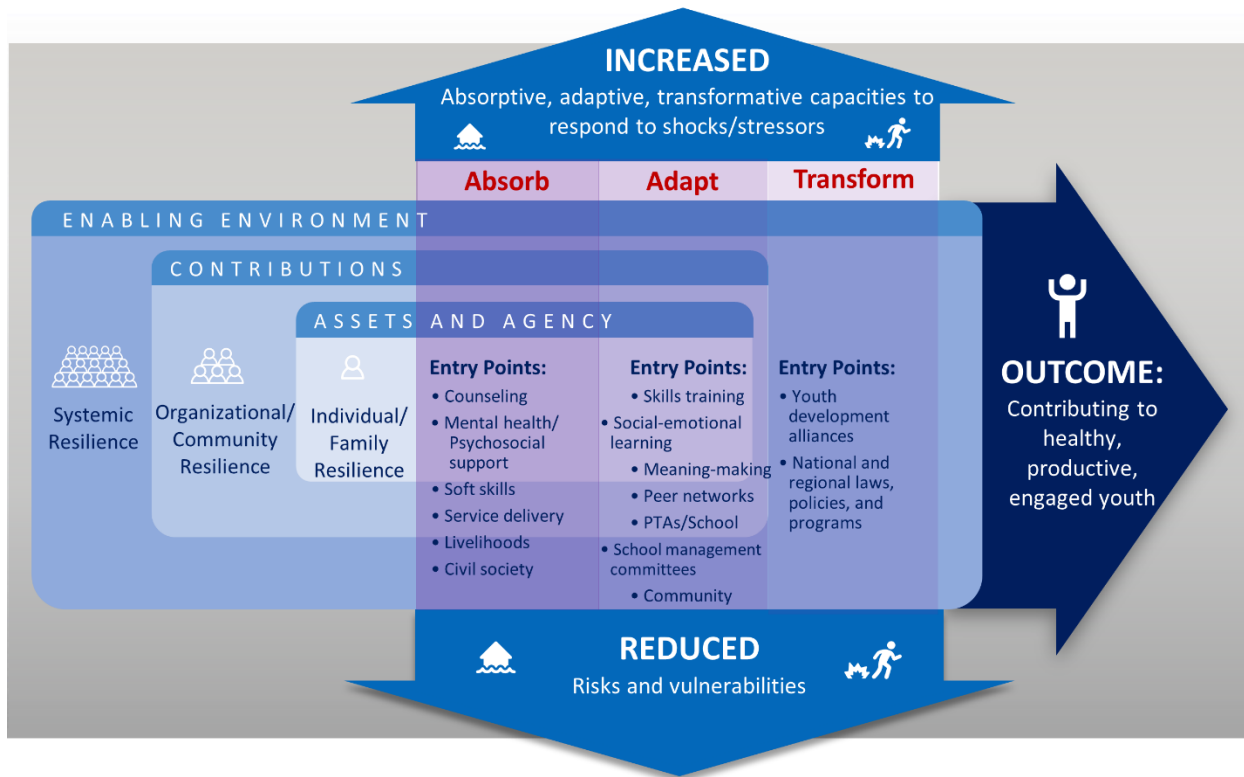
INCREASED
Absorptive, adaptive, transformative capacities to respond to shocks/stressors

Absorb

Adapt

Transform

ENABLING ENVIRONMENT

CONTRIBUTIONS

ASSETS AND AGENCY

Systemic Resilience

Organizational/ Community Resilience

Individual/ Family Resilience

Entry Points:
• Counseling
• Mental health/ Psychosocial support
• Soft skills
• Service delivery
• Livelihoods
• Civil society

Entry Points:
• Skills training
• Social-emotional learning
• Meaning-making
• Peer networks
• PTAs/School
• School management committees
• Community

Entry Points:
• Youth development alliances
• National and regional laws, policies, and programs

OUTCOME:
Contributing to healthy, productive, engaged youth

REDUCED
Risks and vulnerabilities